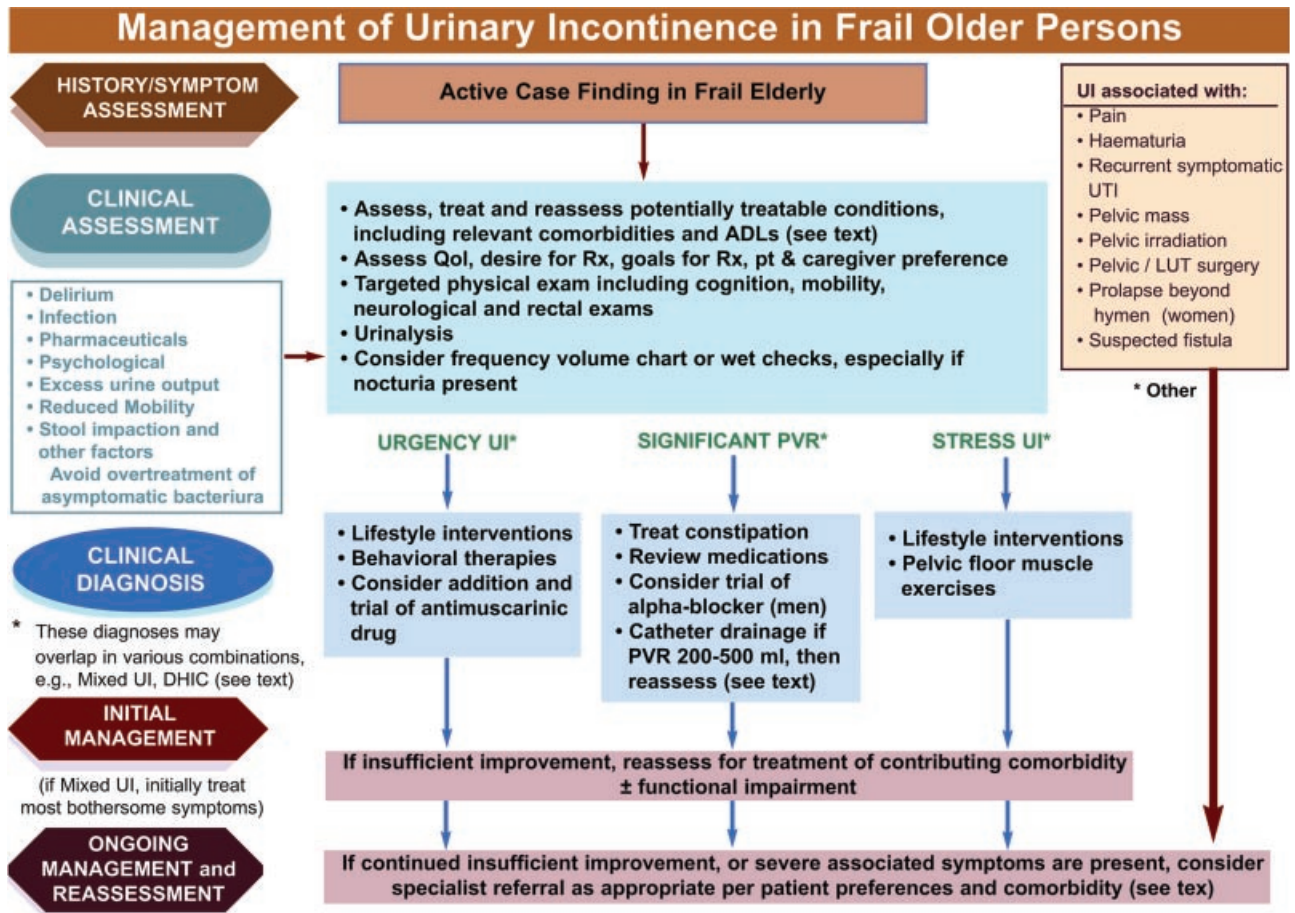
Management of Urinary Incontinence in Frail Older Persons

HISTORY/SYMPTOM ASSESSMENT

Active Case Finding in Frail Elderly

UI associated with:
• Pain
• Haematuria
• Recurrent symptomatic UTI
• Pelvic mass
• Pelvic irradiation
• Pelvic / LUT surgery
• Prolapse beyond hymen (women)
• Suspected fistula

CLINICAL ASSESSMENT

• Assess, treat and reassess potentially treatable conditions, including relevant comorbidities and ADLs (see text)
• Assess Qol, desire for Rx, goals for Rx, pt & caregiver preference
• Targeted physical exam including cognition, mobility, neurological and rectal exams
• Urinalysis
• Consider frequency volume chart or wet checks, especially if nocturia present

• Delirium
• Infection
• Pharmaceuticals
• Psychological
• Excess urine output
• Reduced Mobility
• Stool impaction and other factors
Avoid overtreatment of asymptomatic bacteriura

* Other

URGENCY UI*

SIGNIFICANT PVR*

STRESS UI*

CLINICAL DIAGNOSIS

* These diagnoses may overlap in various combinations, e.g., Mixed UI, DHIC (see text)

• Lifestyle interventions
• Behavioral therapies
• Consider addition and trial of antimuscarinic drug

• Treat constipation
• Review medications
• Consider trial of alpha-blocker (men)
• Catheter drainage if PVR 200-500 ml, then reassess (see text)

• Lifestyle interventions
• Pelvic floor muscle exercises

INITIAL MANAGEMENT

(if Mixed UI, initially treat most bothersome symptoms)

If insufficient improvement, reassess for treatment of contributing comorbidity ± functional impairment

ONGOING MANAGEMENT and REASSESSMENT

If continued insufficient improvement, or severe associated symptoms are present, consider specialist referral as appropriate per patient preferences and comorbidity (see tex)